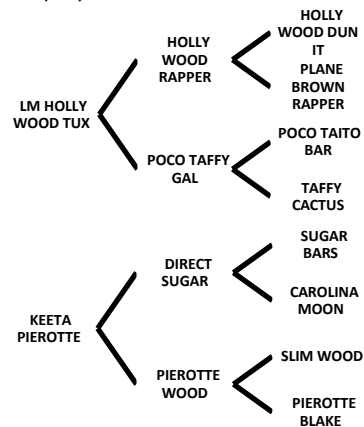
LM HOLLY WOOD TUX

HOLLY WOOD RAPPER

HOLLY WOOD DUN IT

PLANE BROWN RAPPER

POCO TAFFY GAL

POCO TAITO BAR

TAFFY CACTUS

KEETA PIEROTTE

DIRECT SUGAR

SUGAR BARS

CAROLINA MOON

PIEROTTE WOOD

SLIM WOOD

PIEROTTE BLAKE